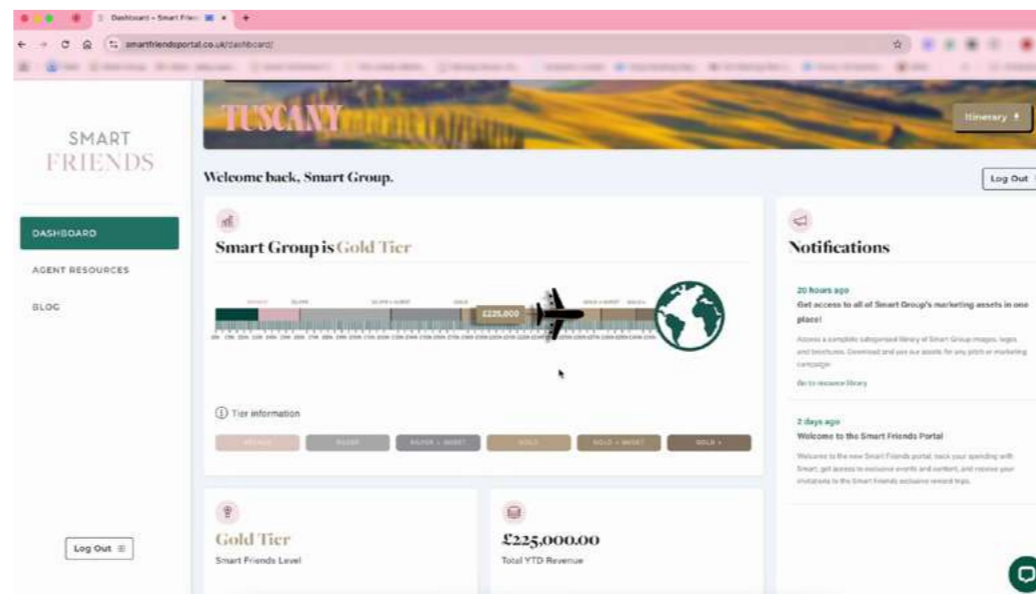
Dashboard - Smart Frien

smartfriendsportal.co.uk/dashboard/

TUSCANY

Itinerary

SMART
FRIENDS

DASHBOARD

AGENT RESOURCES

BLOG

Log Out

Welcome back, Smart Group.

Log Out

Smart Group is Gold Tier

SILVER

SILVER + INSET

GOLD

GOLD + INSET

£225,000

Tier information

SILVER

SILVER + INSET

GOLD

GOLD + INSET

GOLD +

Notifications

20 hours ago

Get access to all of Smart Group's marketing assets in one place!

Access a complete categorised library of Smart Group images, logos and brochures. Download and use our assets for any pitch or marketing campaign

Go to resource library

2 days ago

Welcome to the Smart Friends Portal

Welcome to the new Smart Friends portal, track your spending with Smart, get access to exclusive events and content, and receive your invitations to the Smart Friends exclusive reward trips.

Gold Tier

Smart Friends Level

£225,000.00

Total YTD Revenue